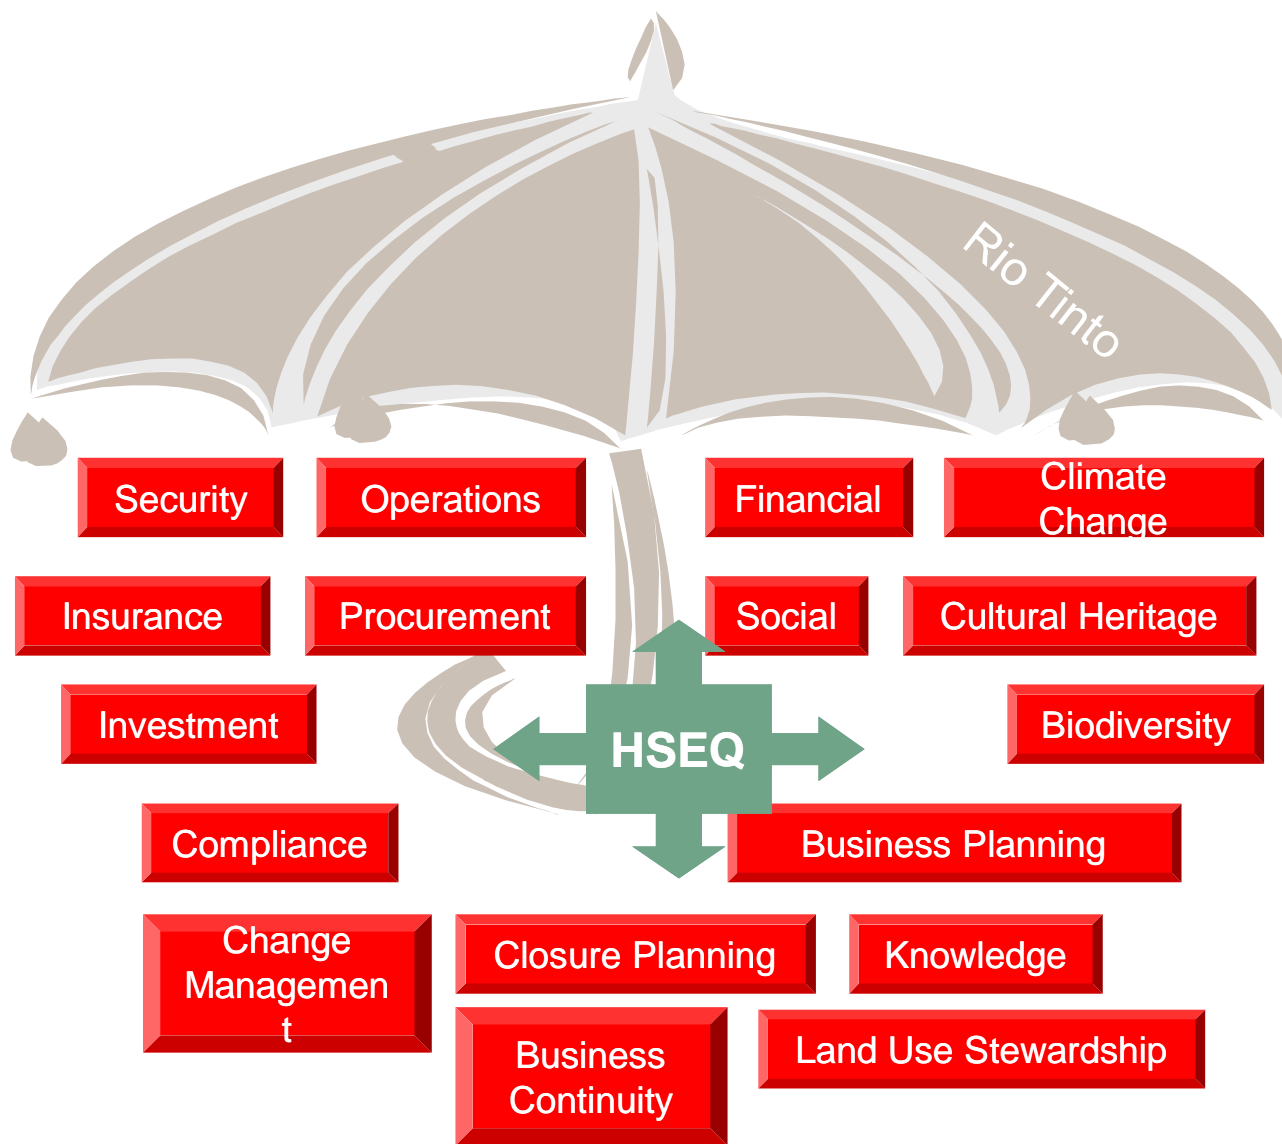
Rio Tinto

Security

Operations

Financial

Climate Change

Insurance

Procurement

Social

Cultural Heritage

Investment

HSEQ

Biodiversity

Compliance

Business Planning

Change Managemen t

Closure Planning

Knowledge

Business Continuity

Land Use Stewardship